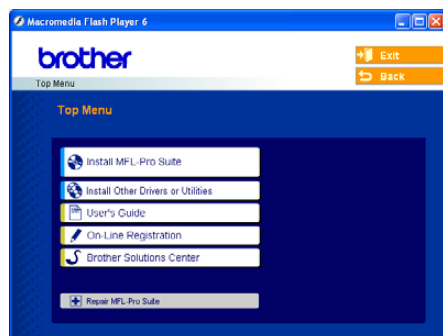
Macromedia Flash Player 6

brother

Top Menu

Exit

Back

Top Menu

Install MFL-Pro Suite

Install Other Drivers or Utilities

User's Guide

On-Line Registration

Brother Solutions Center

Repair MFL-Pro Suite